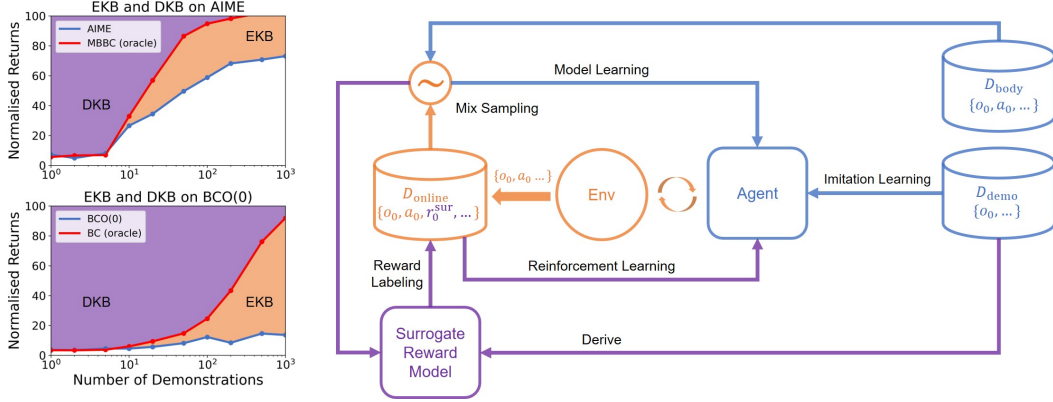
EKB and DKB on AIME

AIME
MBBC (oracle)

Normalised Returns

100
80
60
40
20
0

$10^0$ $10^1$ $10^2$ $10^3$

DKB
EKB

EKB and DKB on BCO(0)

BCO(0)
BC (oracle)

Normalised Returns

100
80
60
40
20
0

$10^0$ $10^1$ $10^2$ $10^3$

DKB
EKB

Number of Demonstrations

Model Learning

Mix Sampling

$D_{\text{body}}$
$\{o_0, a_0, \ldots\}$

$\{o_0, a_0 \ldots\}$

$D_{\text{online}}$
$\{o_0, a_0, r_0^{\text{sur}}, \ldots\}$

Env

Agent

Imitation Learning

$D_{\text{demo}}$
$\{o_0, \ldots\}$

Reward Labeling

Reinforcement Learning

Surrogate Reward Model

Derive